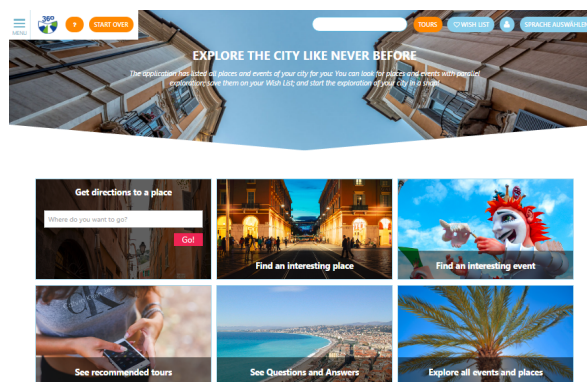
MENU

360

?

START OVER

TOURS

♡ WISH LIST

SPRACHE AUSWÄHLEN

EXPLORE THE CITY LIKE NEVER BEFORE

The application has listed all places and events of your city for you: You can look for places and events with parallel exploration, save them on your Wish List, and start the exploration of your city in a snap!

Get directions to a place

Where do you want to go?

Go!

Find an interesting place

Find an interesting event

See recommended tours

See Questions and Answers

Explore all events and places